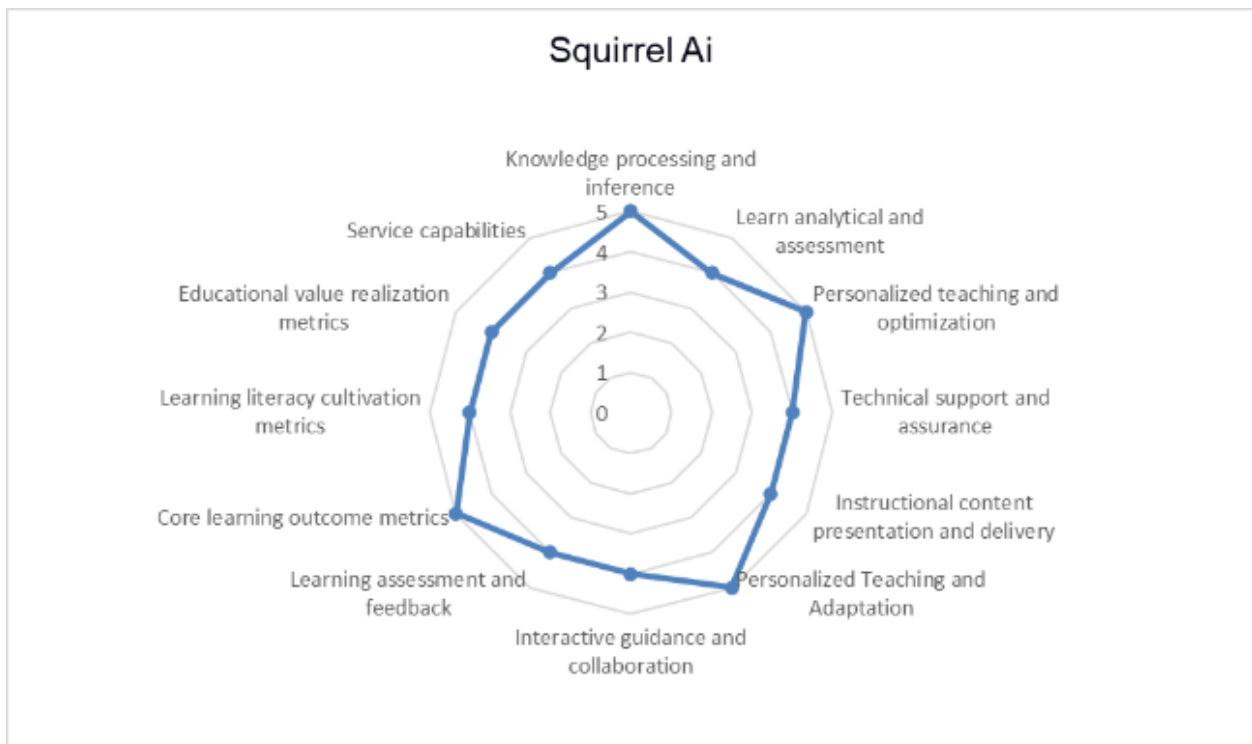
Squirrel Ai

Knowledge processing and inference

Learn analytical and assessment

Personalized teaching and optimization

Technical support and assurance

Instructional content presentation and delivery

Personalized Teaching and Adaptation

Interactive guidance and collaboration

Learning assessment and feedback

Core learning outcome metrics

Learning literacy cultivation metrics

Educational value realization metrics

Service capabilities

5
4
3
2
1
0